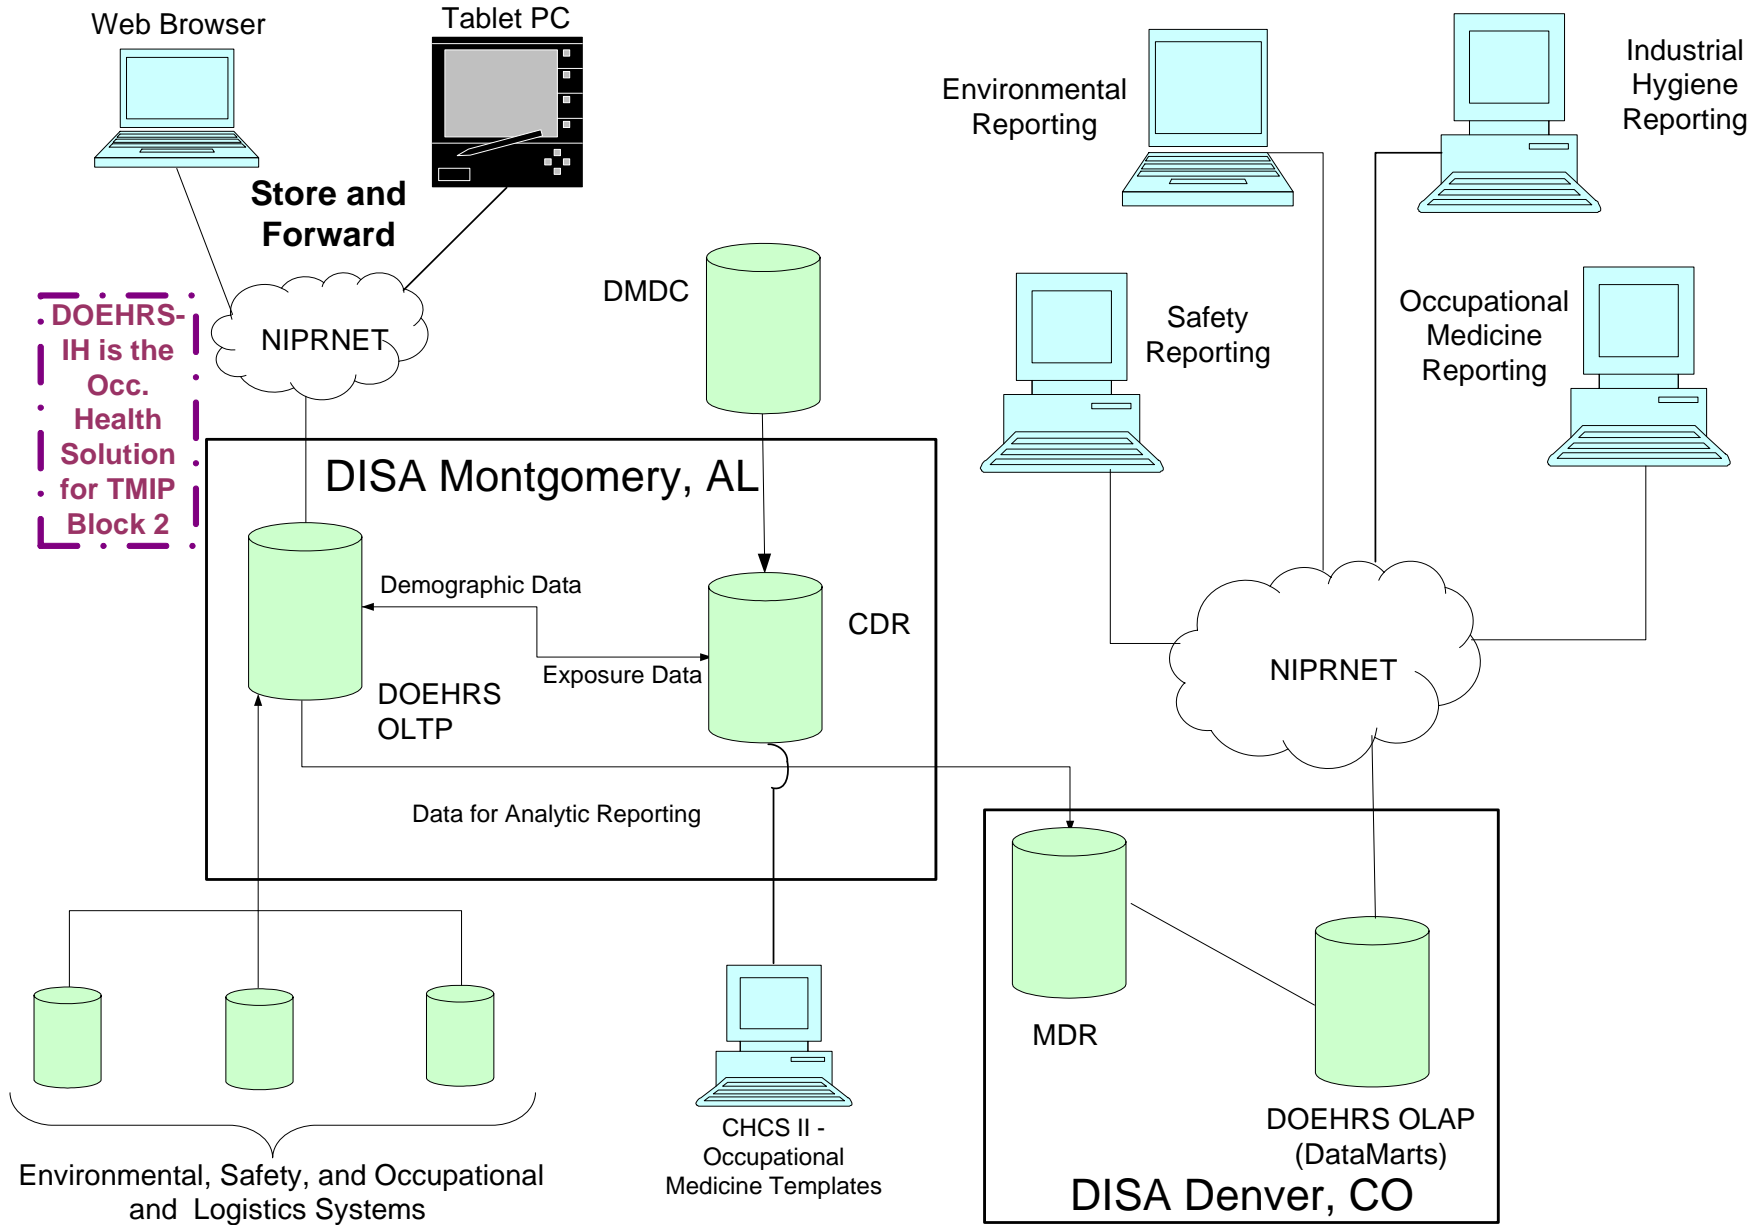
Web Browser

Tablet PC

Store and Forward

Environmental Reporting

Industrial Hygiene Reporting

DOEHRS-IH is the Occ. Health Solution for TMIP Block 2

NIPRNET

DMDC

Safety Reporting

Occupational Medicine Reporting

DISA Montgomery, AL

Demographic Data

CDR

Exposure Data

DOEHRS OLTP

NIPRNET

Data for Analytic Reporting

MDR

DOEHRS OLAP (DataMarts)

DISA Denver, CO

CHCS II - Occupational Medicine Templates

Environmental, Safety, and Occupational and Logistics Systems